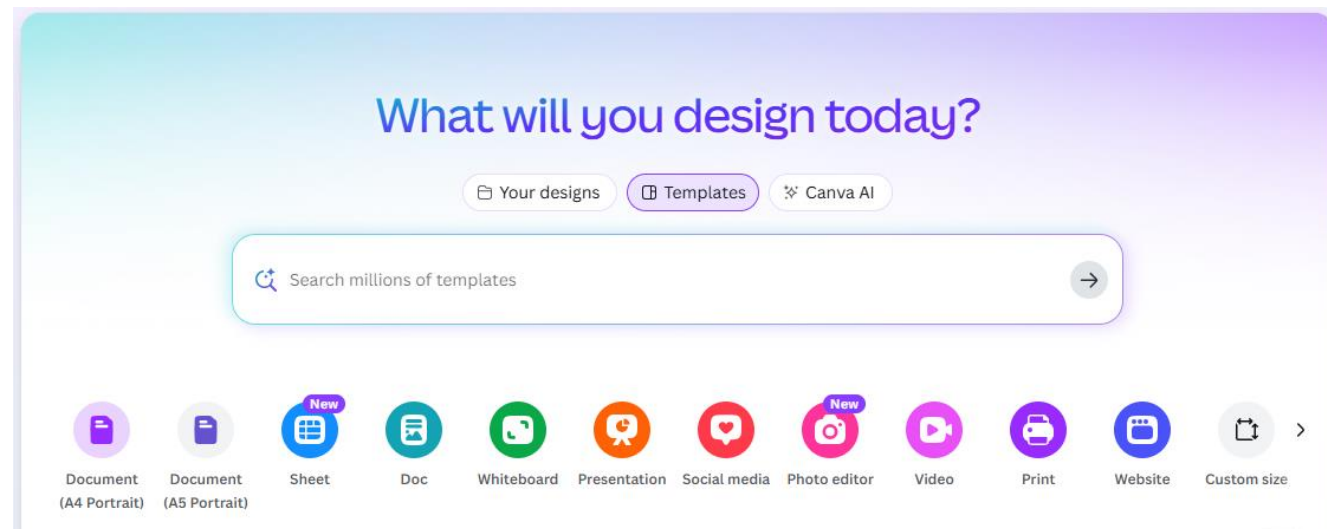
What will you design today?

Your designs  Templates  Canva AI

Search millions of templates

Document (A4 Portrait)  Document (A5 Portrait)  New Sheet  Doc  Whiteboard  Presentation  Social media  New Photo editor  Video  Print  Website  Custom size